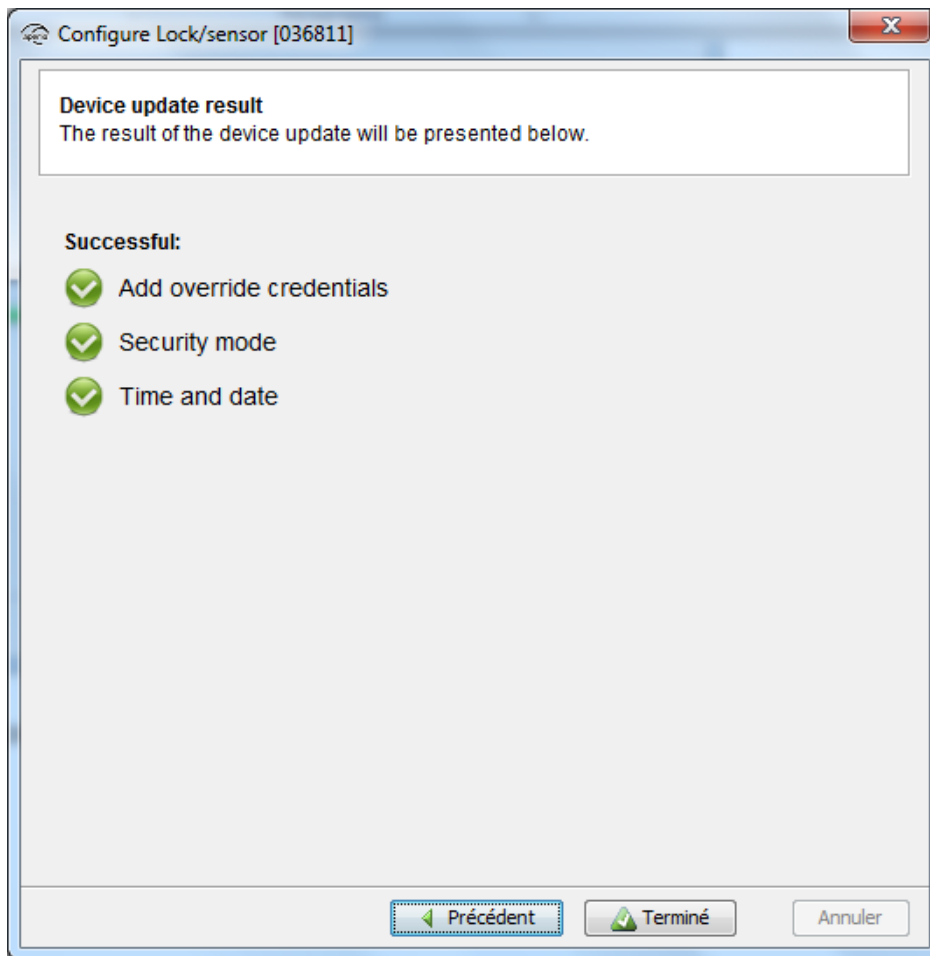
Configure Lock/sensor [036811]

Device update result
The result of the device update will be presented below.

Successful:

Add override credentials

Security mode

Time and date

Précédent Terminé Annuler